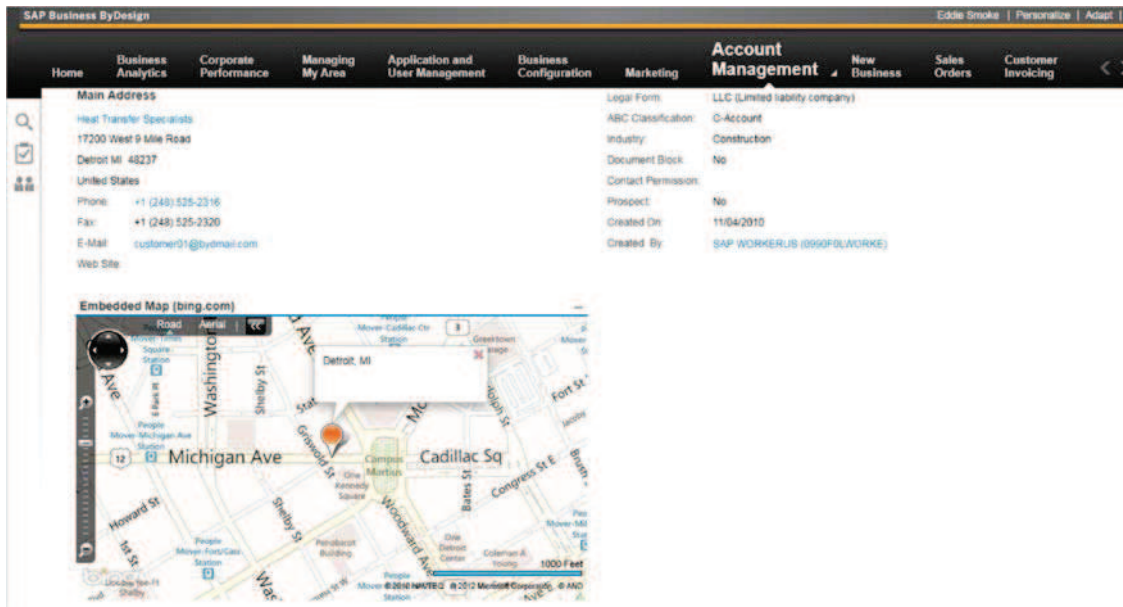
SAP Business ByDesign

Eddie Smoke | Personalize | Adapt |

Home
Business Analytics
Corporate Performance
Managing My Area
Application and User Management
Business Configuration
Marketing
Account Management
New Business
Sales Orders
Customer Invoicing

Main Address

Heat Transfer Specialists
17200 West 9 Mile Road
Detroit MI 48237
United States

Phone: +1 (248) 525-2316
Fax: +1 (248) 525-2320
E-Mail: customer01@bydmail.com
Web Site:

Legal Form: LLC (Limited liability company)
ABC Classification: C-Account
Industry: Construction
Document Block: No
Contact Permission:
Prospect: No
Created On: 11/04/2010
Created By: SAP WORKERUS (0990F0LWORKE)

Embedded Map (bing.com)

Road Aerial

Detroit, MI

Michigan Ave
Cadillac Sq
Washington
Shelby St
Griswold St
Fort St
Bates St
Congress St E
Woodward Ave
Howard St
1st St
Campus Martius
People Mover-Michigan Ave Station
People Mover-Cadillac Ctr Station
Greektown
People Mover-Fort/Cass Station
Penobscot Building
One Kennedy Square
One Detroit Center
Coleman A Young
12
3
1000 Feet
© 2010 NAVTEQ © 2012 Microsoft Corporation © AND